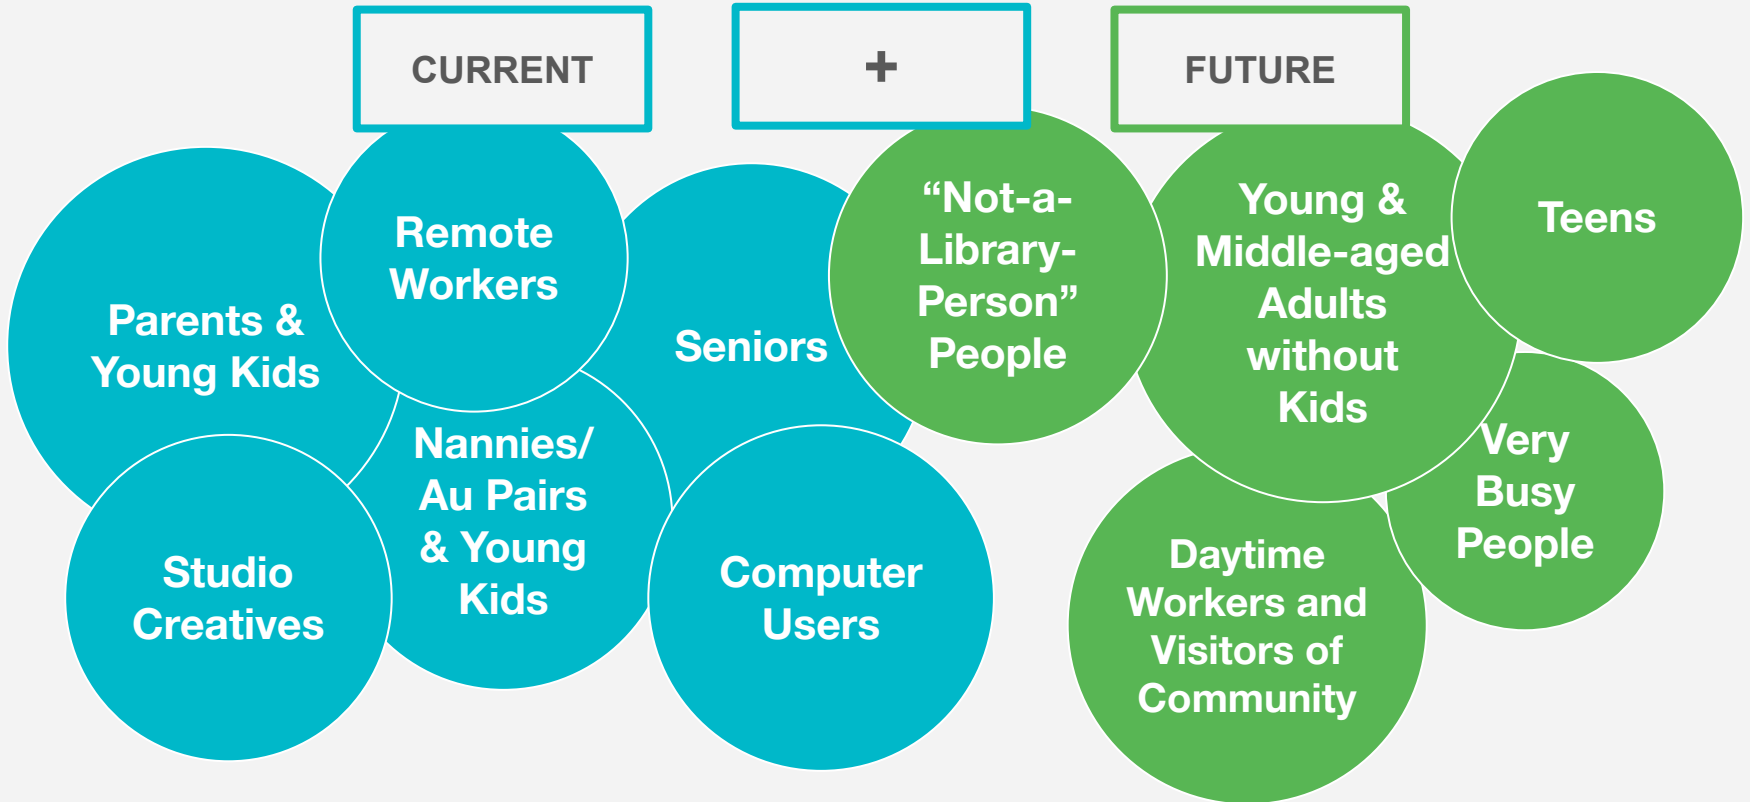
CURRENT

+

FUTURE

Parents & Young Kids

Remote Workers

Seniors

Nannies/ Au Pairs & Young Kids

Studio Creatives

Computer Users

“Not-a-Library-Person” People

Young & Middle-aged Adults without Kids

Teens

Very Busy People

Daytime Workers and Visitors of Community